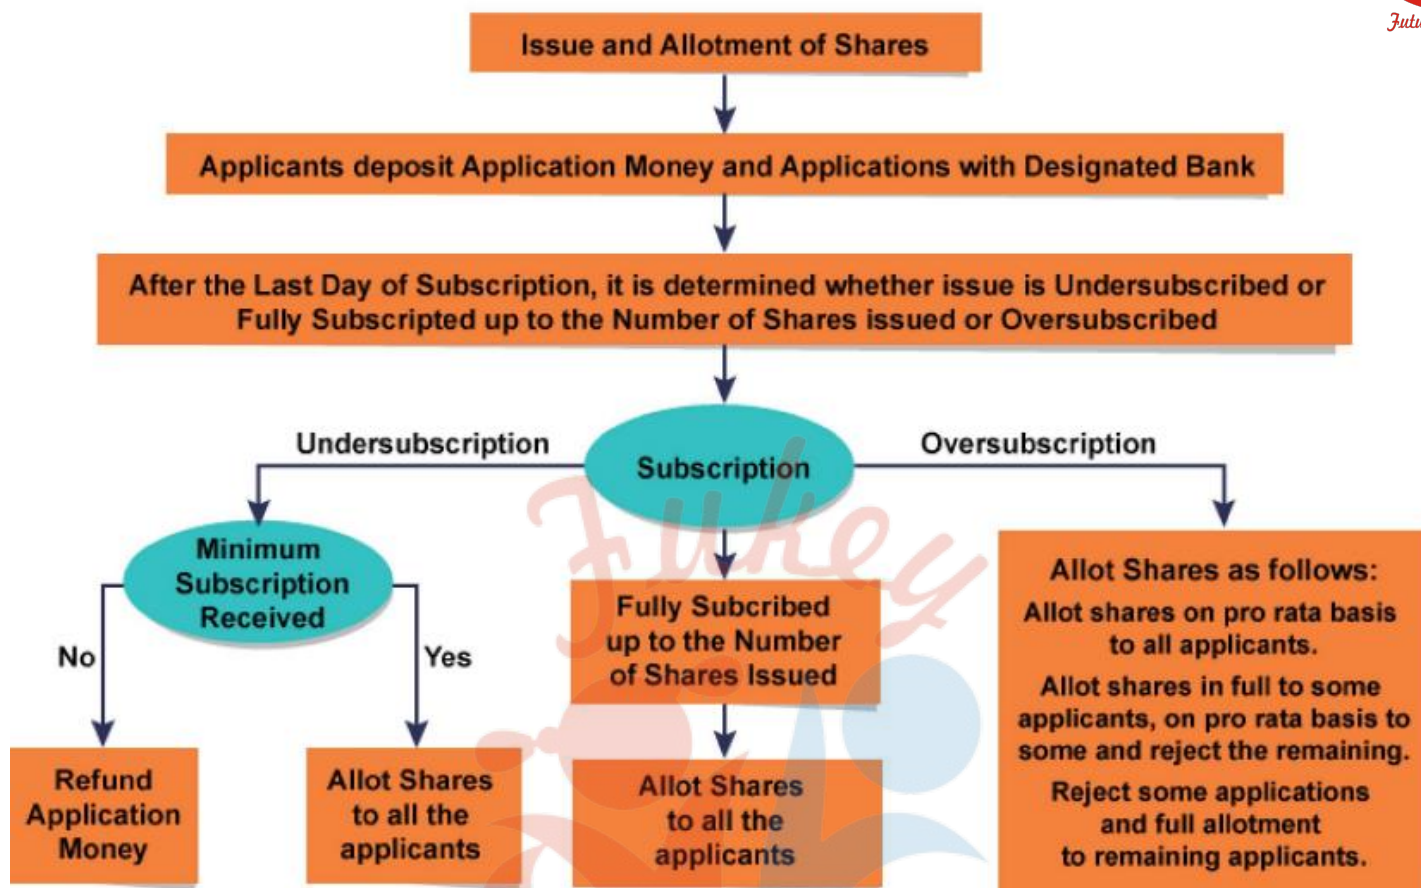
Futu

Issue and Allotment of Shares

Applicants deposit Application Money and Applications with Designated Bank

After the Last Day of Subscription, it is determined whether issue is Undersubscribed or Fully Subscripted up to the Number of Shares issued or Oversubscribed

Undersubscription

Subscription

Oversubscription

Minimum Subscription Received

No

Yes

Refund Application Money

Allot Shares to all the applicants

Fukey

Fully Subcribed up to the Number of Shares Issued

Allot Shares to all the applicants

Allot Shares as follows:

Allot shares on pro rata basis to all applicants.

Allot shares in full to some applicants, on pro rata basis to some and reject the remaining.

Reject some applications and full allotment to remaining applicants.